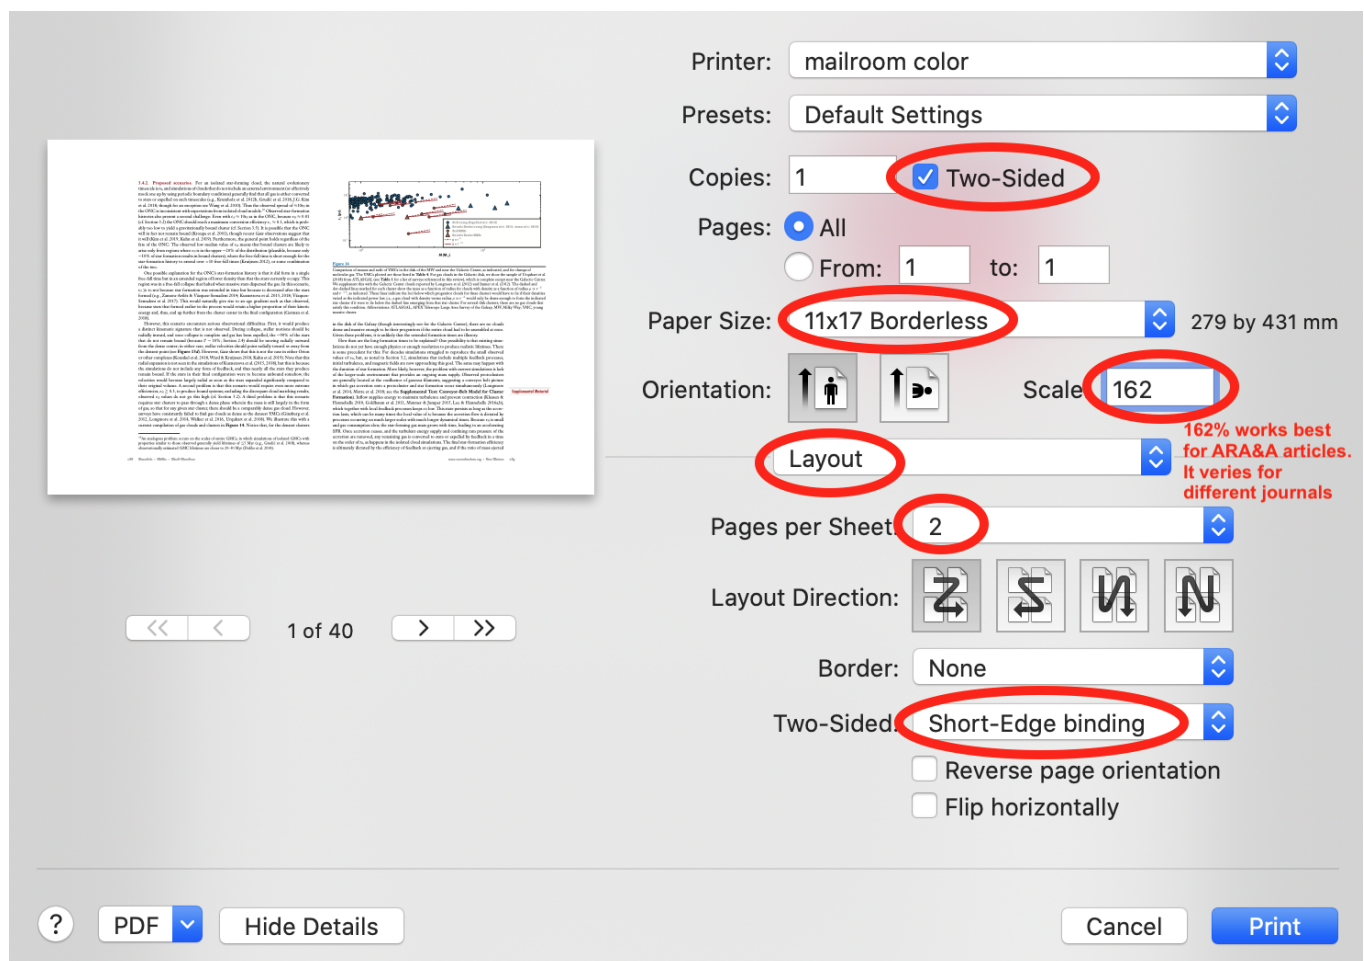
Printer: mailroom color

Presets: Default Settings

Copies: 1 Two-Sided

Pages: All

From: 1 to: 1

Paper Size: 11x17 Borderless 279 by 431 mm

Orientation: Scale 162

162% works best for ARA&A articles. It veries for different journals

Layout

Pages per Sheet 2

Layout Direction:

Border: None

Two-Sided Short-Edge binding

Reverse page orientation

Flip horizontally

1 of 40

? PDF Hide Details Cancel Print